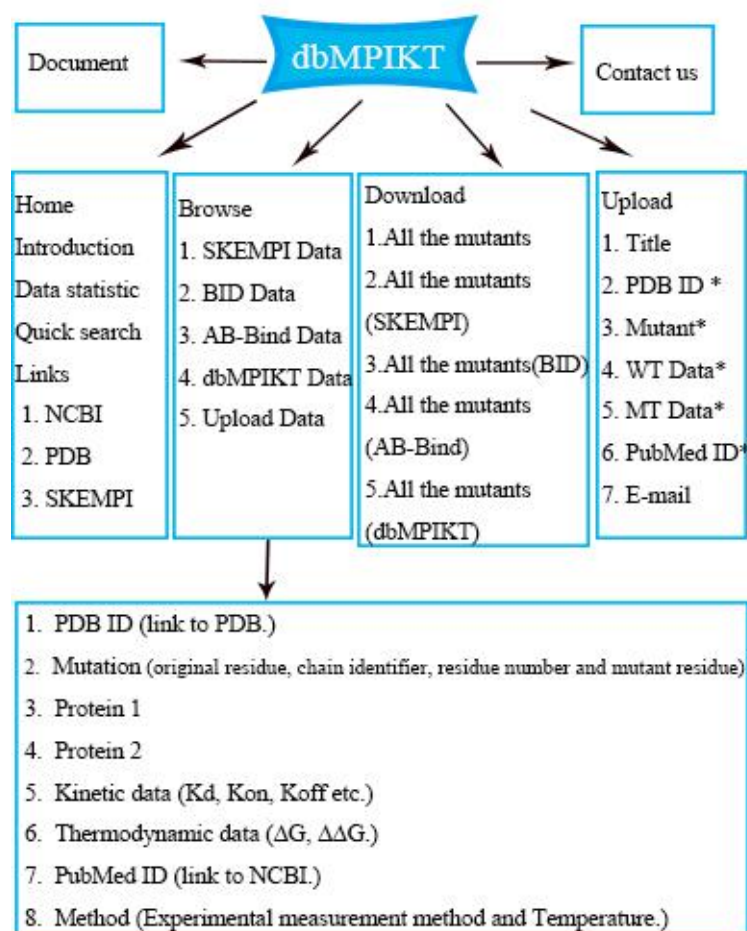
Document

dbMPIKT

Contact us

Home
Introduction
Data statistic
Quick search
Links
1. NCBI
2. PDB
3. SKEMPI

Browse
1. SKEMPI Data
2. BID Data
3. AB-Bind Data
4. dbMPIKT Data
5. Upload Data

Download
1.All the mutants
2.All the mutants (SKEMPI)
3.All the mutants(BID)
4.All the mutants (AB-Bind)
5.All the mutants (dbMPIKT)

Upload
1. Title
2. PDB ID *
3. Mutant*
4. WT Data*
5. MT Data*
6. PubMed ID*
7. E-mail

1. PDB ID (link to PDB.)
2. Mutation (original residue, chain identifier, residue number and mutant residue)
3. Protein 1
4. Protein 2
5. Kinetic data (Kd, Kon, Koff etc.)
6. Thermodynamic data ($\Delta$G, $\Delta\Delta$G.)
7. PubMed ID (link to NCBI.)
8. Method (Experimental measurement method and Temperature.)